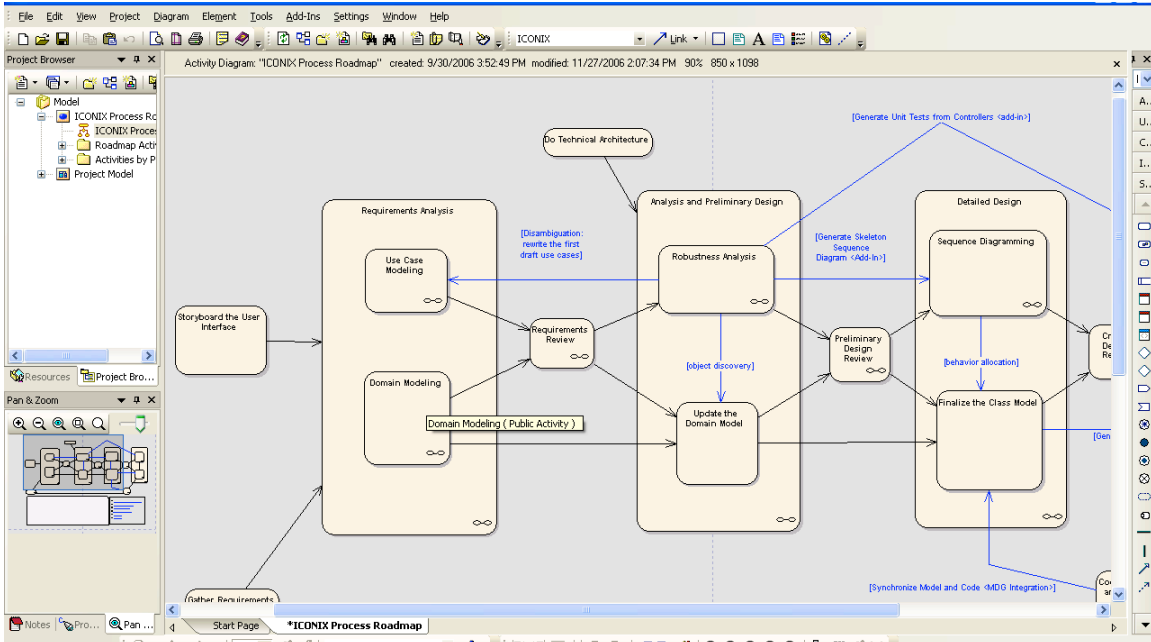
File Edit View Project Diagram Element Tools Add-Ins Settings Window Help

ICONIX

Link

Project Browser

Model
ICONIX Process Ro
ICONIX Proces
Roadmap Activi
Activities by P
Project Model

Resources
Project Bro...

Pan & Zoom

Notes
Pro...
Pan ...

Activity Diagram: "ICONIX Process Roadmap" created: 9/30/2006 3:52:49 PM modified: 11/27/2006 2:07:34 PM 90% 850 x 1098

Do Technical Architecture

[Generate Unit Tests from Controllers <add-in>]

Requirements Analysis

Analysis and Preliminary Design

Detailed Design

[Disambiguation: rewrite the first draft use cases]

[Generate Skeleton Sequence Diagram <Add-In>]

Use Case Modeling

Robustness Analysis

Sequence Diagramming

Storyboard the User Interface

Requirements Review

Preliminary Design Review

Cr De Re

[object discovery]

[behavior allocation]

Domain Modeling

Domain Modeling ( Public Activity )

Update the Domain Model

Finalize the Class Model

[Gen

[Synchronize Model and Code <MDG Integration>]

Co ar

Gather Requirements

Start Page

*ICONIX Process Roadmap

A...
U...
C...
I...
S...